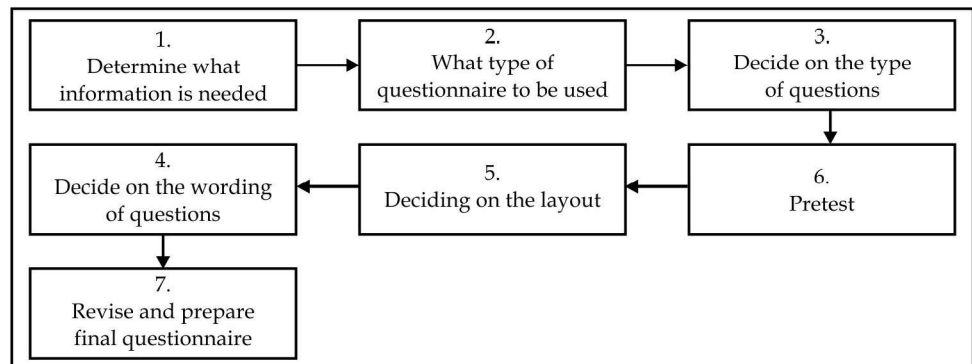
1.
Determine what information is needed

2.
What type of questionnaire to be used

3.
Decide on the type of questions

6.
Pretest

5.
Deciding on the layout

4.
Decide on the wording of questions

7.
Revise and prepare final questionnaire